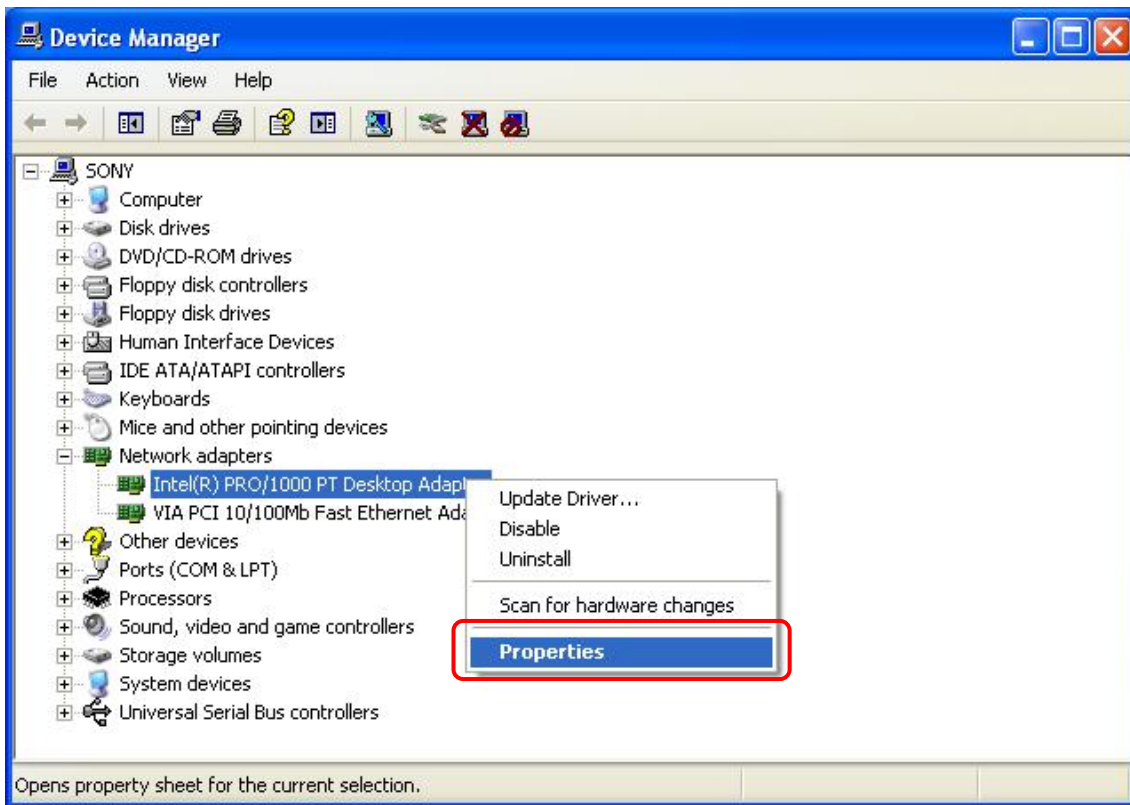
Device Manager

File Action View Help

SONY
Computer
Disk drives
DVD/CD-ROM drives
Floppy disk controllers
Floppy disk drives
Human Interface Devices
IDE ATA/ATAPI controllers
Keyboards
Mice and other pointing devices
Network adapters
Intel(R) PRO/1000 PT Desktop Adap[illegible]
VIA PCI 10/100Mb Fast Ethernet Ada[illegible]
Other devices
Ports (COM & LPT)
Processors
Sound, video and game controllers
Storage volumes
System devices
Universal Serial Bus controllers

Update Driver...
Disable
Uninstall
Scan for hardware changes
Properties

Opens property sheet for the current selection.